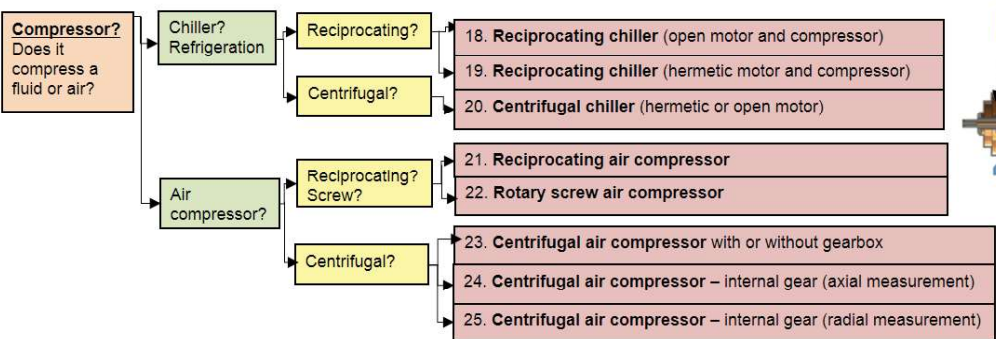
**Compressor?**
Does it compress a fluid or air?

Chiller? Refrigeration

Reciprocating?

18. **Reciprocating chiller** (open motor and compressor)

19. **Reciprocating chiller** (hermetic motor and compressor)

Centrifugal?

20. **Centrifugal chiller** (hermetic or open motor)

Air compressor?

Reciprocating? Screw?

21. **Reciprocating air compressor**

22. **Rotary screw air compressor**

Centrifugal?

23. **Centrifugal air compressor** with or without gearbox

24. **Centrifugal air compressor –** internal gear (axial measurement)

25. **Centrifugal air compressor –** internal gear (radial measurement)